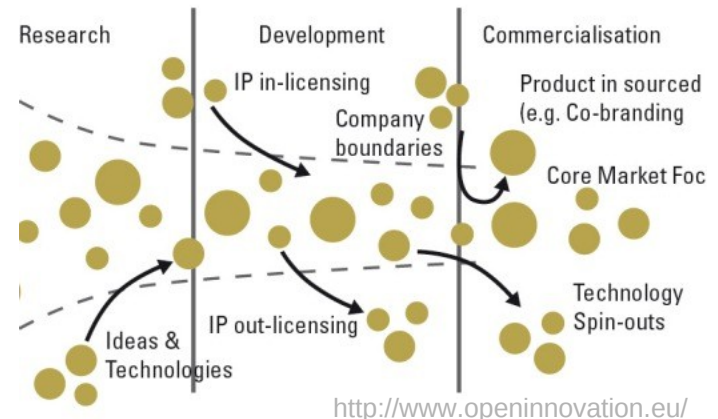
Research

Development

Commercialisation

IP in-licensing

Product in sourced (e.g. Co-branding

Company boundaries

Core Market Foc

Technology Spin-outs

IP out-licensing

Ideas & Technologies

http://www.openinnovation.eu/